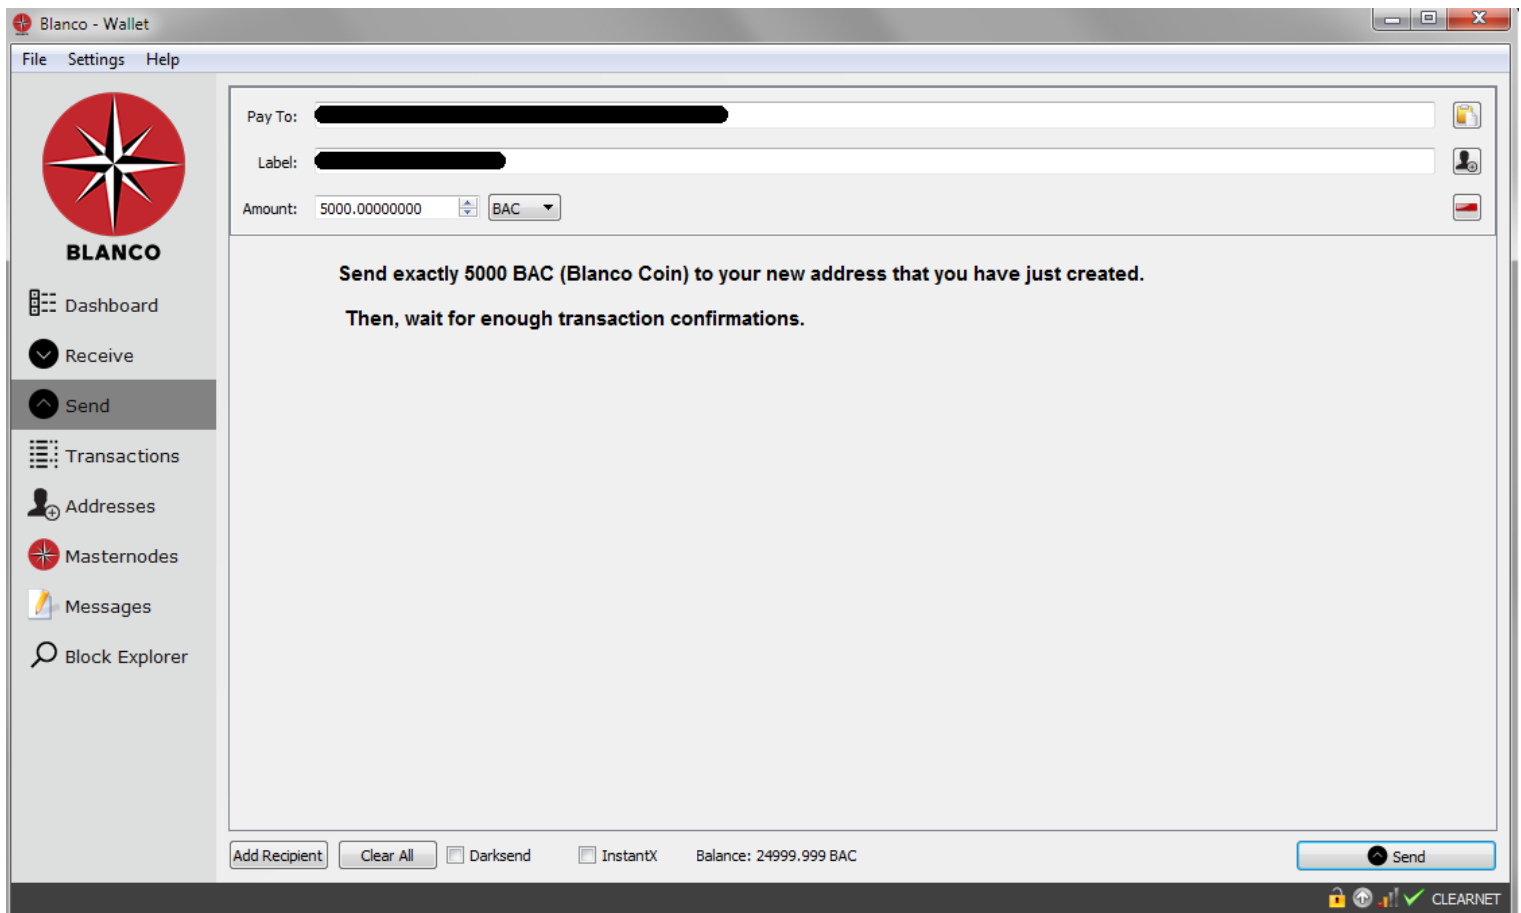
Blanco - Wallet

File Settings Help

BLANCO

Dashboard

Receive

Send

Transactions

Addresses

Masternodes

Messages

Block Explorer

Pay To: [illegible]

Label: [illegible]

Amount: 5000.00000000 BAC

Send exactly 5000 BAC (Blanco Coin) to your new address that you have just created.

Then, wait for enough transaction confirmations.

Add Recipient Clear All Darksend InstantX Balance: 24999.999 BAC Send

CLEARNET